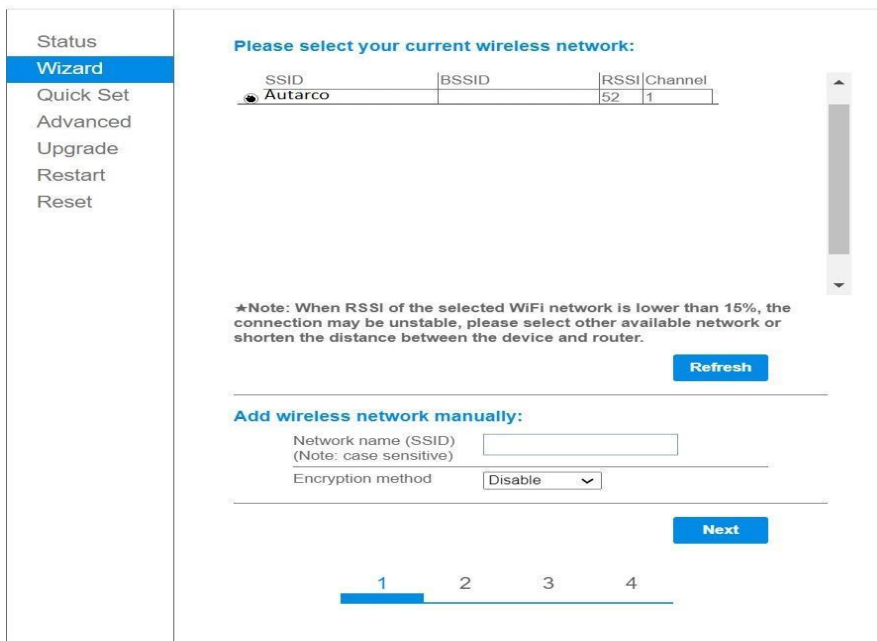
Status
Wizard
Quick Set
Advanced
Upgrade
Restart
Reset

Please select your current wireless network:

| SSID | BSSID | RSSI | Channel |
|---|---|---|---|
| Autarco | | 52 | 1 |

★Note: When RSSI of the selected WiFi network is lower than 15%, the connection may be unstable, please select other available network or shorten the distance between the device and router.

Refresh

Add wireless network manually:

Network name (SSID)
(Note: case sensitive)

Encryption method Disable

Next

1 2 3 4